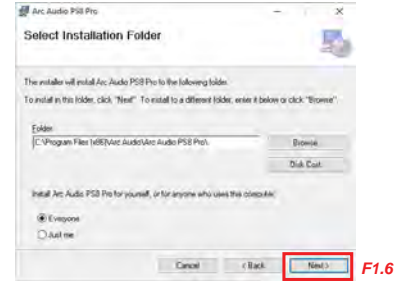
Arc Audio PS8 Pro

Select Installation Folder

The installer will install Arc Audio PS8 Pro to the following folder.

To install in this folder, click "Next". To install to a different folder, enter it below or click "Browse".

Folder:

C:\Program Files (x86)\Arc Audio\Arc Audio PS8 Pro\

Browse...

Disk Cost...

Install Arc Audio PS8 Pro for yourself, or for anyone who uses this computer:

Everyone

Just me

Cancel

< Back

Next >

F1.6